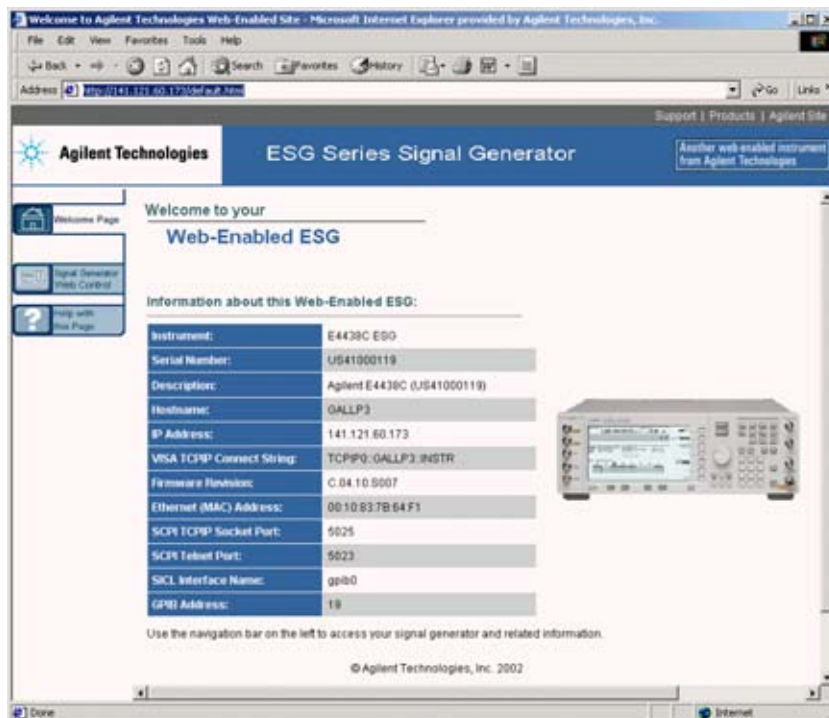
Welcome to Agilent Technologies Web-Enabled Site - Microsoft Internet Explorer provided by Agilent Technologies, Inc.

File Edit View Favorites Tools Help

Back Search Favorites History

Address http://141.121.60.173/default.htm Go Links

Support | Products | Agilent Site

Agilent Technologies

ESG Series Signal Generator

Another web-enabled instrument from Agilent Technologies

Welcome Page

Signal Generator Web Control

Help with this Page

Welcome to your

Web-Enabled ESG

Information about this Web-Enabled ESG:

| | |
|---|---|
| Instrument: | E4438C ESG |
| Serial Number: | US41000119 |
| Description: | Agilent E4438C (US41000119) |
| Hostname: | GALLP3 |
| IP Address: | 141.121.60.173 |
| VISA TCPIP Connect String: | TCPIP0::GALLP3::INSTR |
| Firmware Revision: | C.04.10.S007 |
| Ethernet (MAC) Address: | 00:10:83:7B:64:F1 |
| SCPI TCPIP Socket Port: | 5025 |
| SCPI Telnet Port: | 5023 |
| SICL Interface Name: | gpib0 |
| GPIB Address: | 19 |

Use the navigation bar on the left to access your signal generator and related information.

© Agilent Technologies, Inc. 2002

Done

Internet